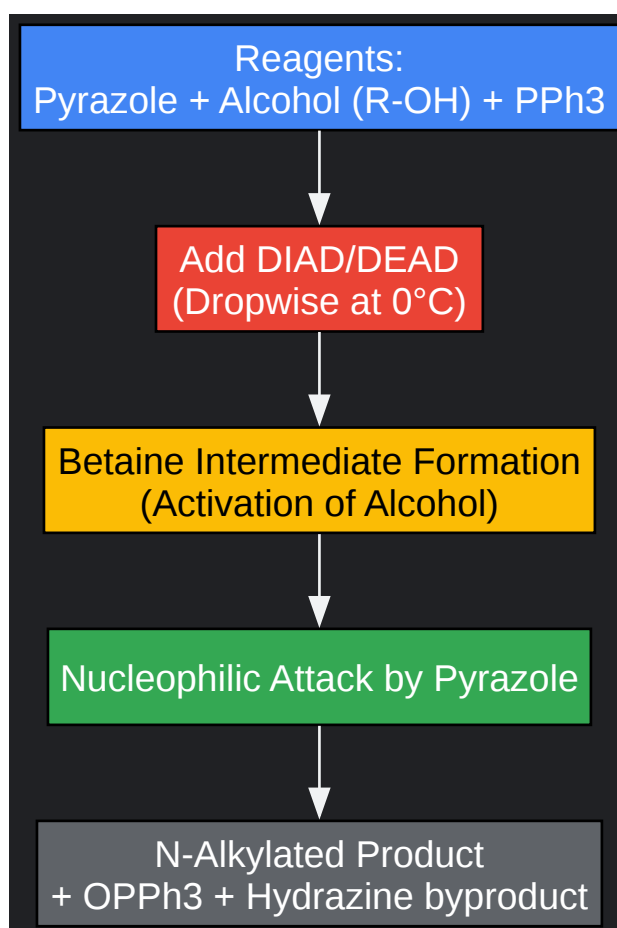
Reagents:
Pyrazole + Alcohol (R-OH) + PPh3

Add DIAD/DEAD
(Dropwise at 0°C)

Betaine Intermediate Formation
(Activation of Alcohol)

Nucleophilic Attack by Pyrazole

N-Alkylated Product
+ OPPh3 + Hydrazine byproduct